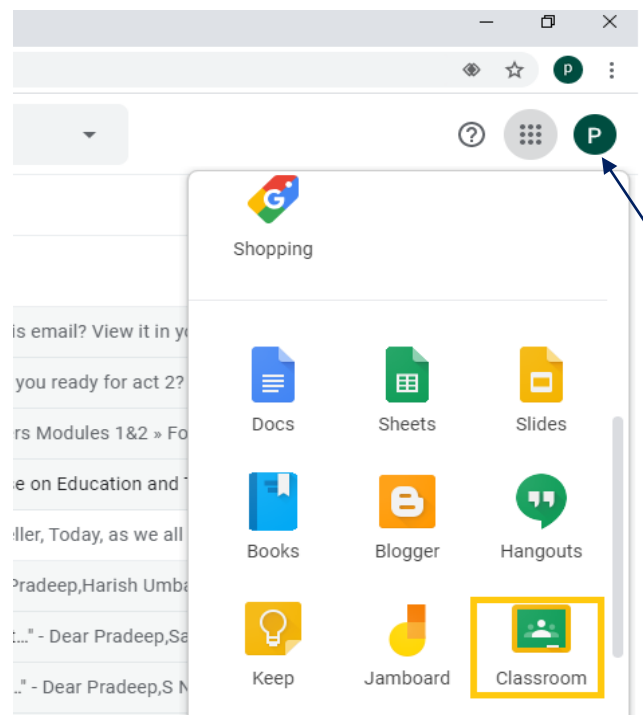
P

?

P

Shopping

is email? View it in yo

you ready for act 2?

rs Modules 1&2 » Fo

e on Education and T

eller, Today, as we all

Pradeep,Harish Umba

t..." - Dear Pradeep,Sa

..." - Dear Pradeep,S N

Docs

Sheets

Slides

Books

Blogger

Hangouts

Keep

Jamboard

Classroom